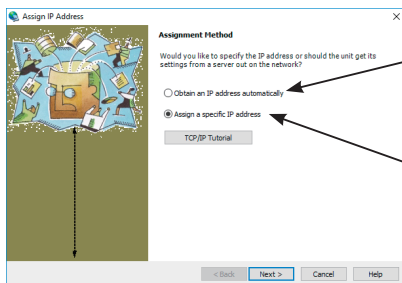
Assign IP Address

Assignment Method

Would you like to specify the IP address or should the unit get its settings from a server out on the network?

Obtain an IP address automatically

Assign a specific IP address

TCP/IP Tutorial

< Back

Next >

Cancel

Help